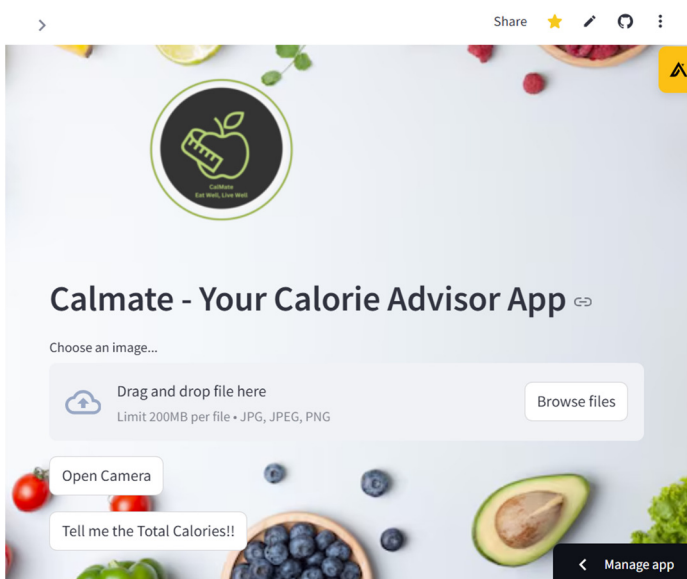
Share

CalMate
Eat Well, Live Well

Calmate - Your Calorie Advisor App

Choose an image...

Drag and drop file here
Limit 200MB per file • JPG, JPEG, PNG

Browse files

Open Camera

Tell me the Total Calories!!

Manage app